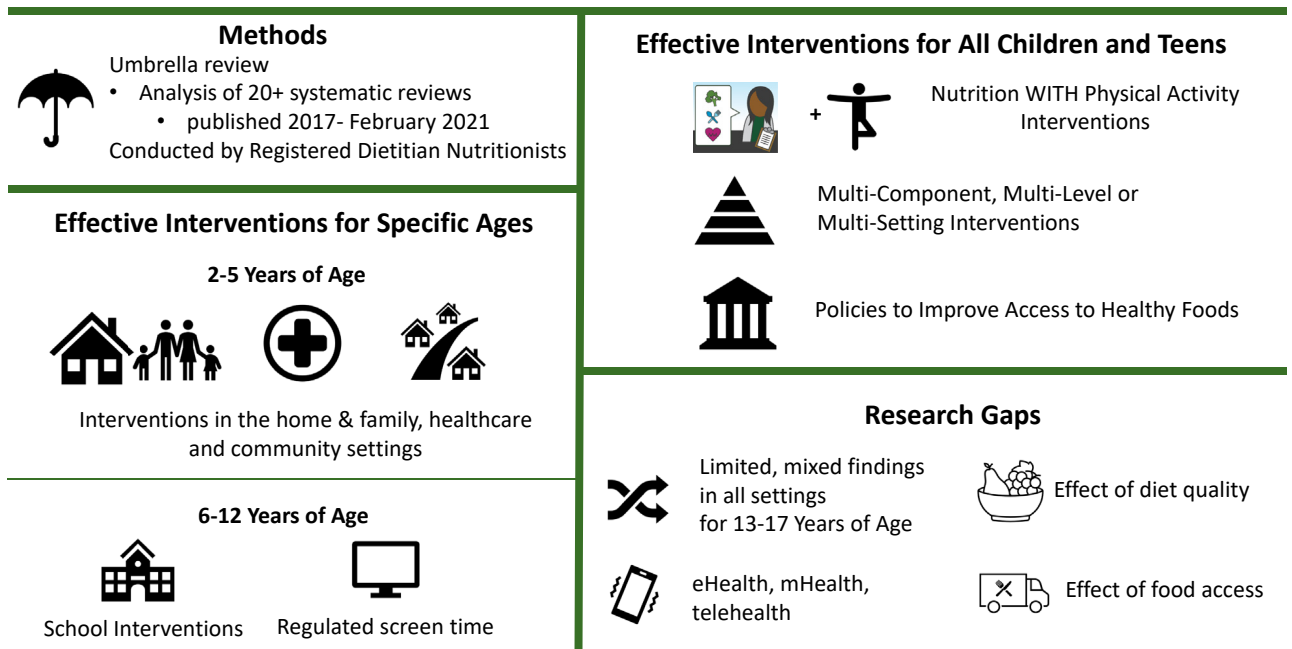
Methods
Umbrella review
• Analysis of 20+ systematic reviews
• published 2017- February 2021
Conducted by Registered Dietitian Nutritionists

Effective Interventions for Specific Ages

2-5 Years of Age

Interventions in the home & family, healthcare and community settings

6-12 Years of Age

School Interventions

Regulated screen time

Effective Interventions for All Children and Teens

+

Nutrition WITH Physical Activity Interventions

Multi-Component, Multi-Level or Multi-Setting Interventions

Policies to Improve Access to Healthy Foods

Research Gaps

Limited, mixed findings in all settings for 13-17 Years of Age

Effect of diet quality

eHealth, mHealth, telehealth

Effect of food access